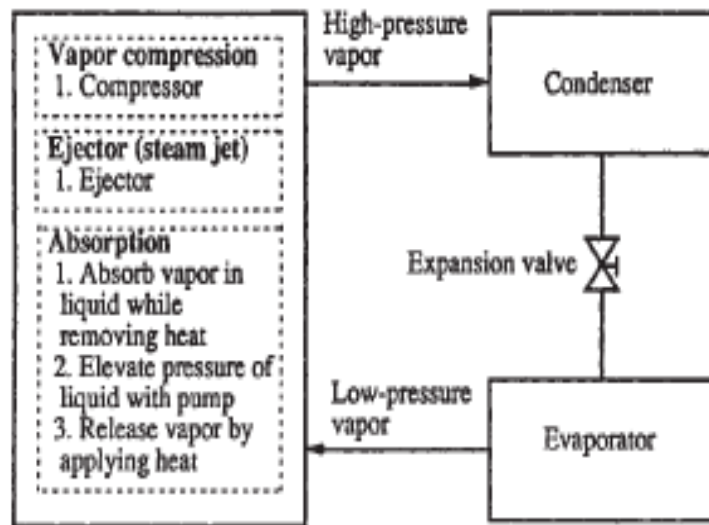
Vapor compression
1. Compressor

Ejector (steam jet)
1. Ejector

Absorption
1. Absorb vapor in liquid while removing heat
2. Elevate pressure of liquid with pump
3. Release vapor by applying heat

High-pressure vapor

Condenser

Expansion valve

Low-pressure vapor

Evaporator